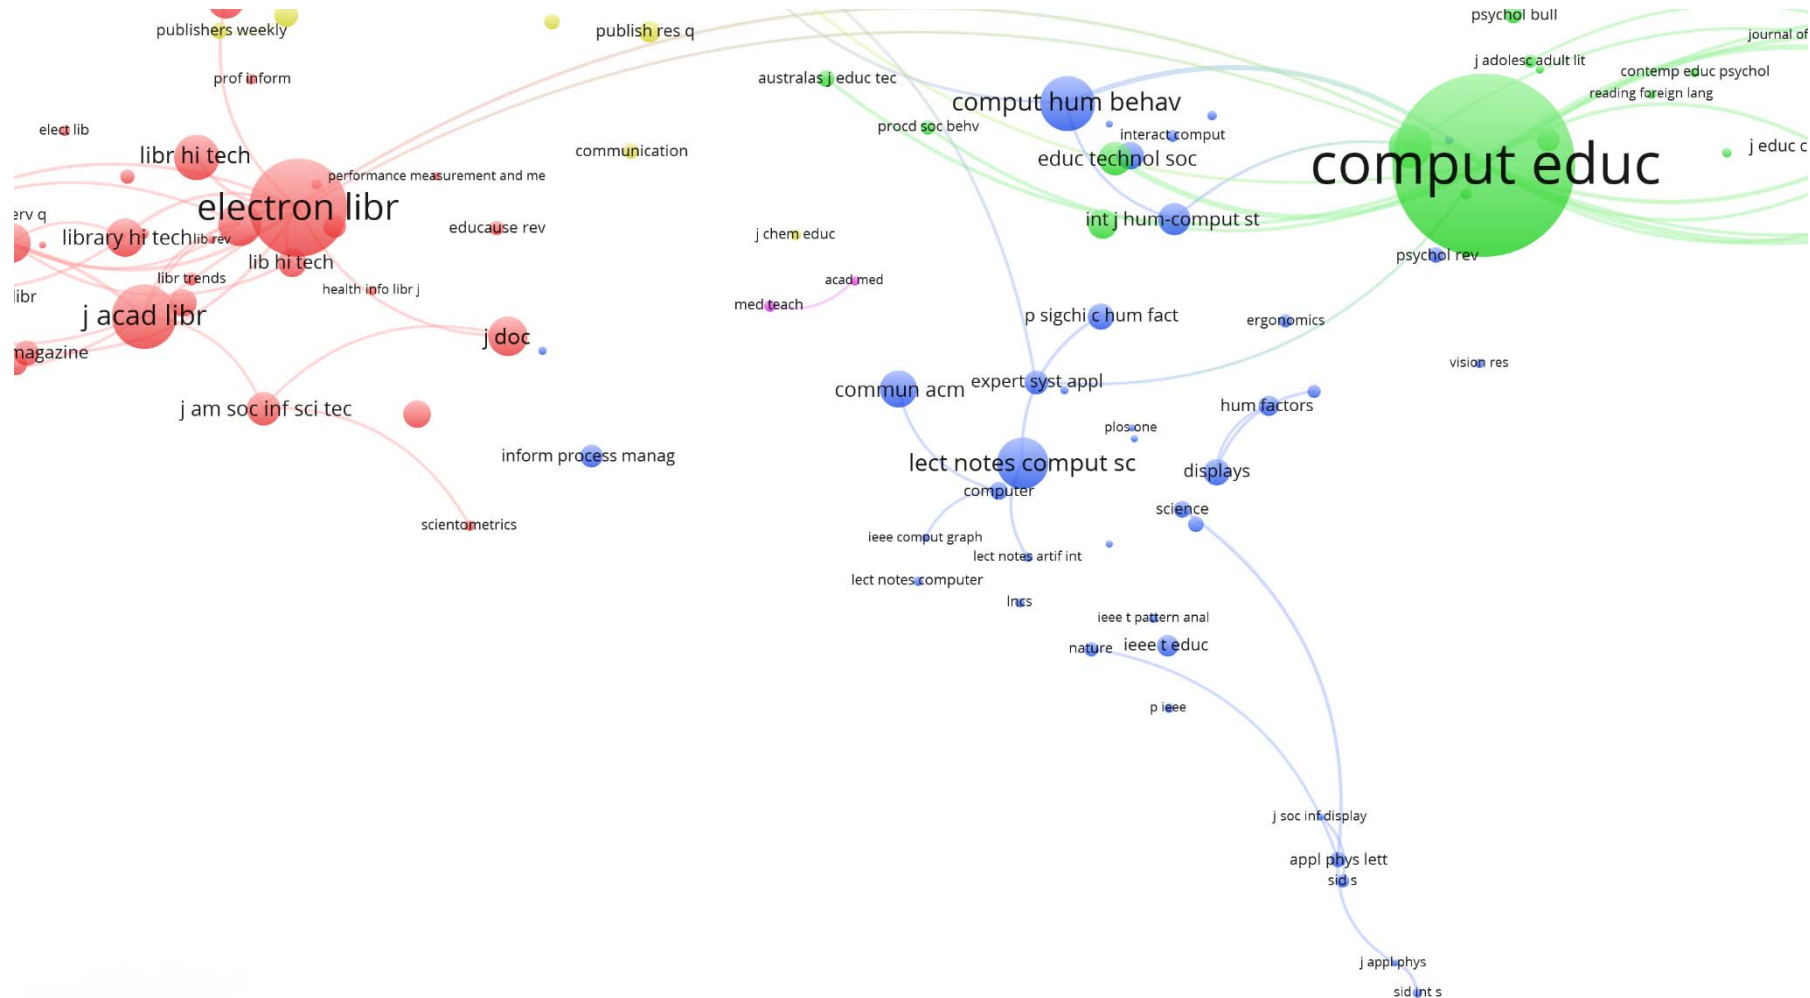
publishers weekly
publish res q
psychol bull
journal of
prof inform
australas j educ tec
j adolesc adult lit
contemp educ psychol
reading foreign lang
comput hum behav
elect lib
procd soc behv
interact comput
libr hi tech
communication
educ technol soc
comput educ
j educ c
performance measurement and me
electron libr
erv q
educause rev
int j hum-comput st
library hi tech
lib rev
j chem educ
psychol rev
lib hi tech
libr trends
acad med
libr
health info libr j
med teach
j acad libr
p sigchi c hum fact
ergonomics
j doc
magazine
commun acm
expert syst appl
vision res
j am soc inf sci tec
hum factors
plos one
inform process manag
lect notes comput sc
displays
computer
science
scientometrics
ieee comput graph
lect notes artif int
lect notes computer
lncs
ieee t pattern anal
nature
ieee t educ
p ieee
j soc inf display
appl phys lett
sid s
j appl phys
sid int s